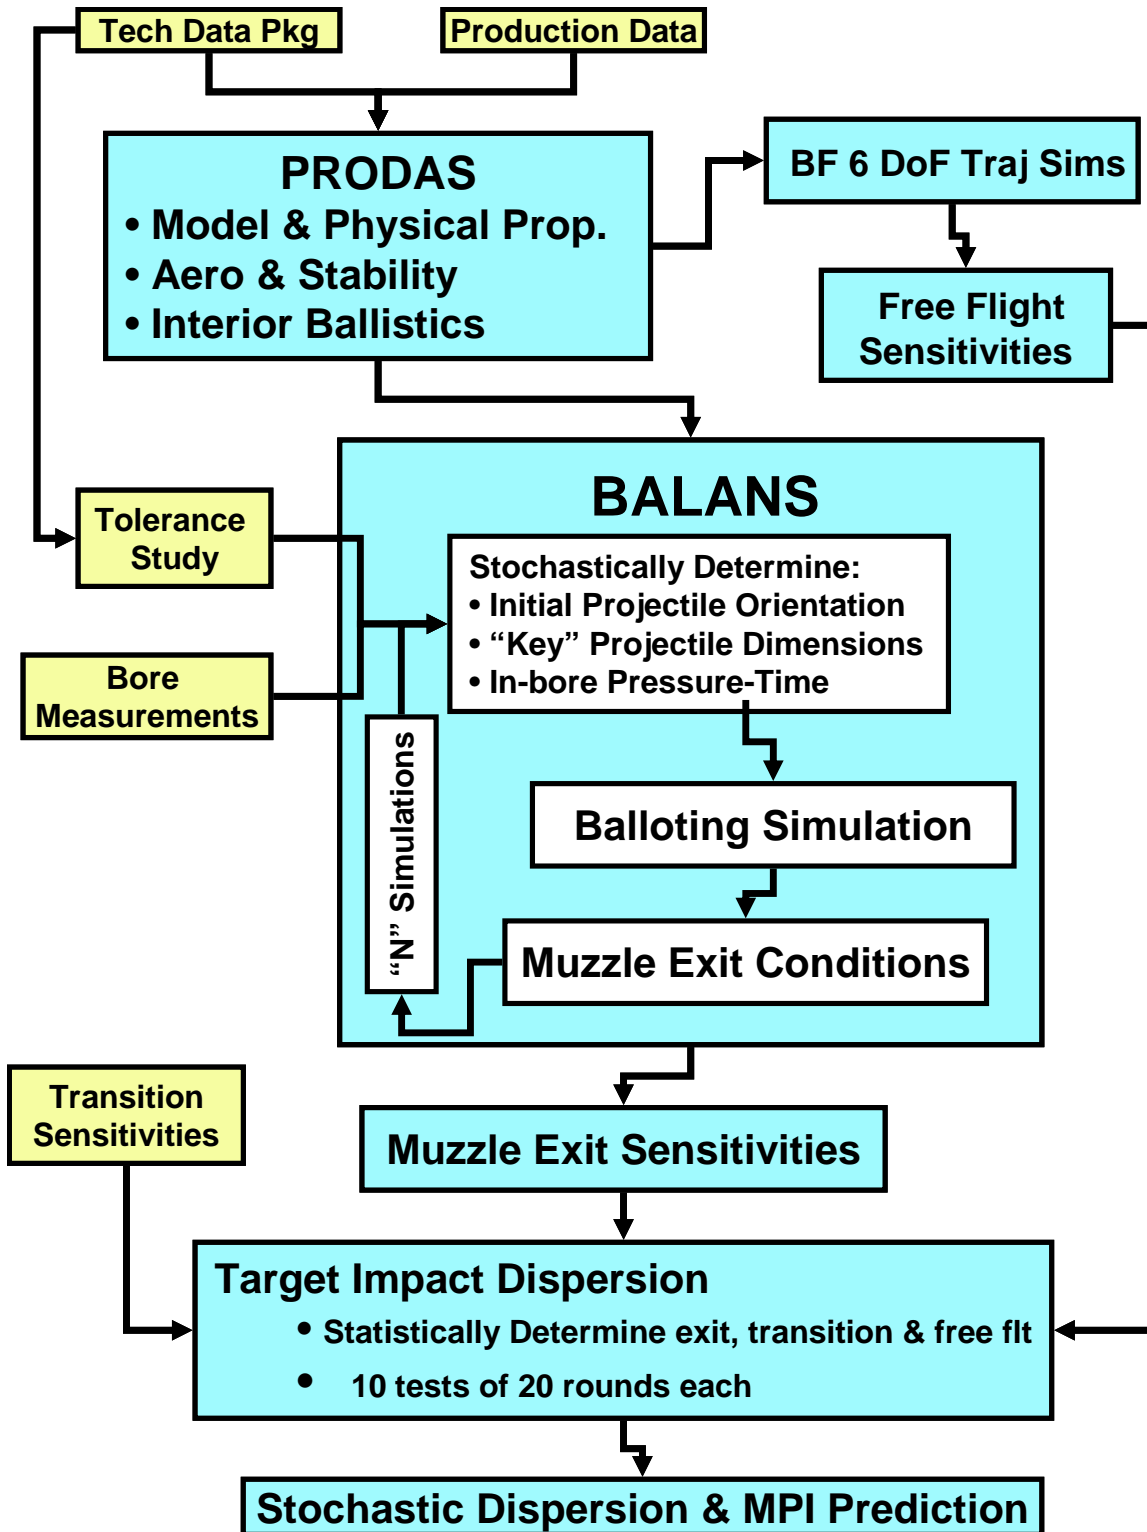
Tech Data Pkg

Production Data

PRODAS
• Model & Physical Prop.
• Aero & Stability
• Interior Ballistics

BF 6 DoF Traj Sims

Free Flight Sensitivities

BALANS

Tolerance Study

Bore Measurements

Stochastically Determine:
• Initial Projectile Orientation
• “Key” Projectile Dimensions
• In-bore Pressure-Time

“N” Simulations

Balloting Simulation

Muzzle Exit Conditions

Transition Sensitivities

Muzzle Exit Sensitivities

Target Impact Dispersion
• Statistically Determine exit, transition & free flt
• 10 tests of 20 rounds each

Stochastic Dispersion & MPI Prediction